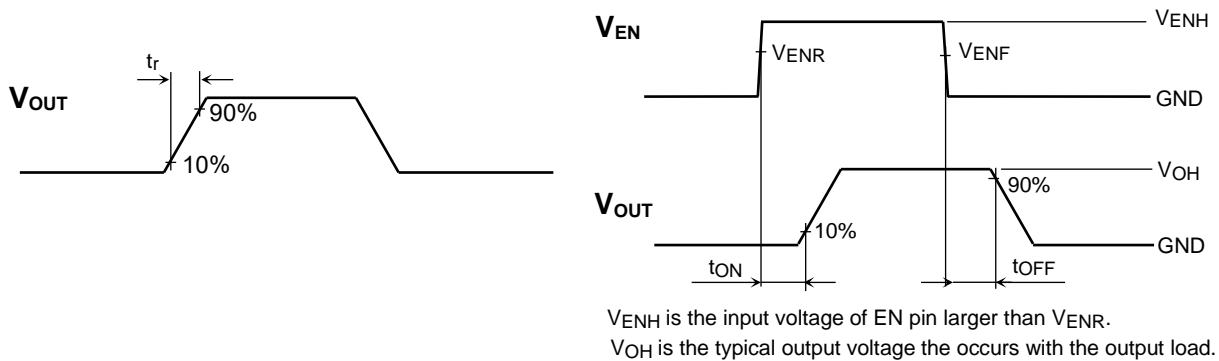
$t_r$

$V_{OUT}$

90%

10%

$V_{EN}$

$V_{ENH}$

$V_{ENR}$

$V_{ENF}$

GND

$V_{OH}$

90%

$V_{OUT}$

10%

GND

$t_{ON}$

$t_{OFF}$

$V_{ENH}$ is the input voltage of EN pin larger than $V_{ENR}$.
$V_{OH}$ is the typical output voltage the occurs with the output load.